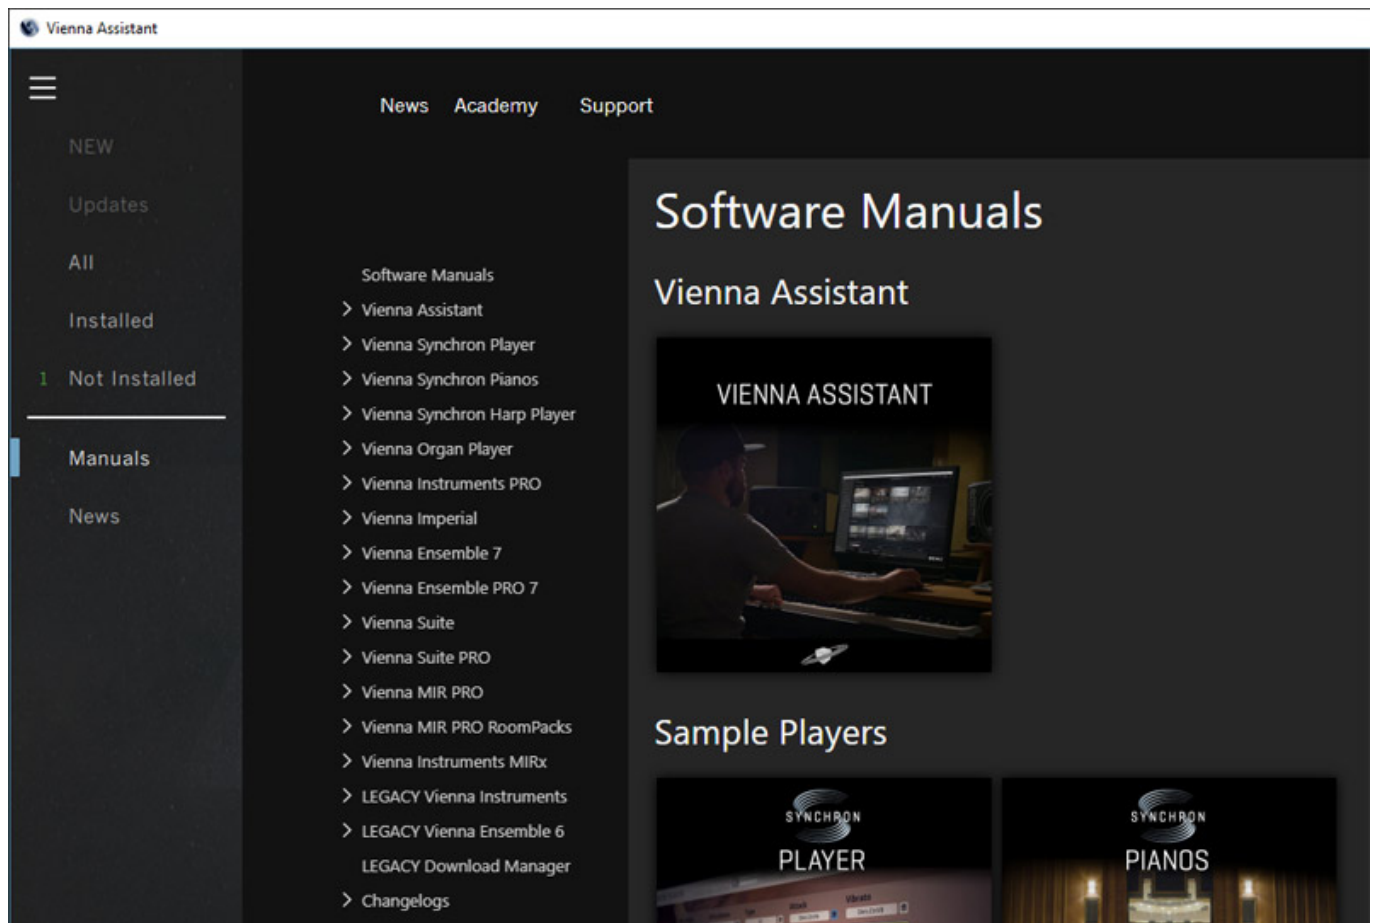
Vienna Assistant

NEW

Updates

All

Installed

1 Not Installed

Manuals

News

News Academy Support

Software Manuals
> Vienna Assistant
> Vienna Synchron Player
> Vienna Synchron Pianos
> Vienna Synchron Harp Player
> Vienna Organ Player
> Vienna Instruments PRO
> Vienna Imperial
> Vienna Ensemble 7
> Vienna Ensemble PRO 7
> Vienna Suite
> Vienna Suite PRO
> Vienna MIR PRO
> Vienna MIR PRO RoomPacks
> Vienna Instruments MIRx
> LEGACY Vienna Instruments
> LEGACY Vienna Ensemble 6
LEGACY Download Manager
> Changelogs

Software Manuals

Vienna Assistant

VIENNA ASSISTANT

Sample Players

SYNCHRON PLAYER

SYNCHRON PIANOS